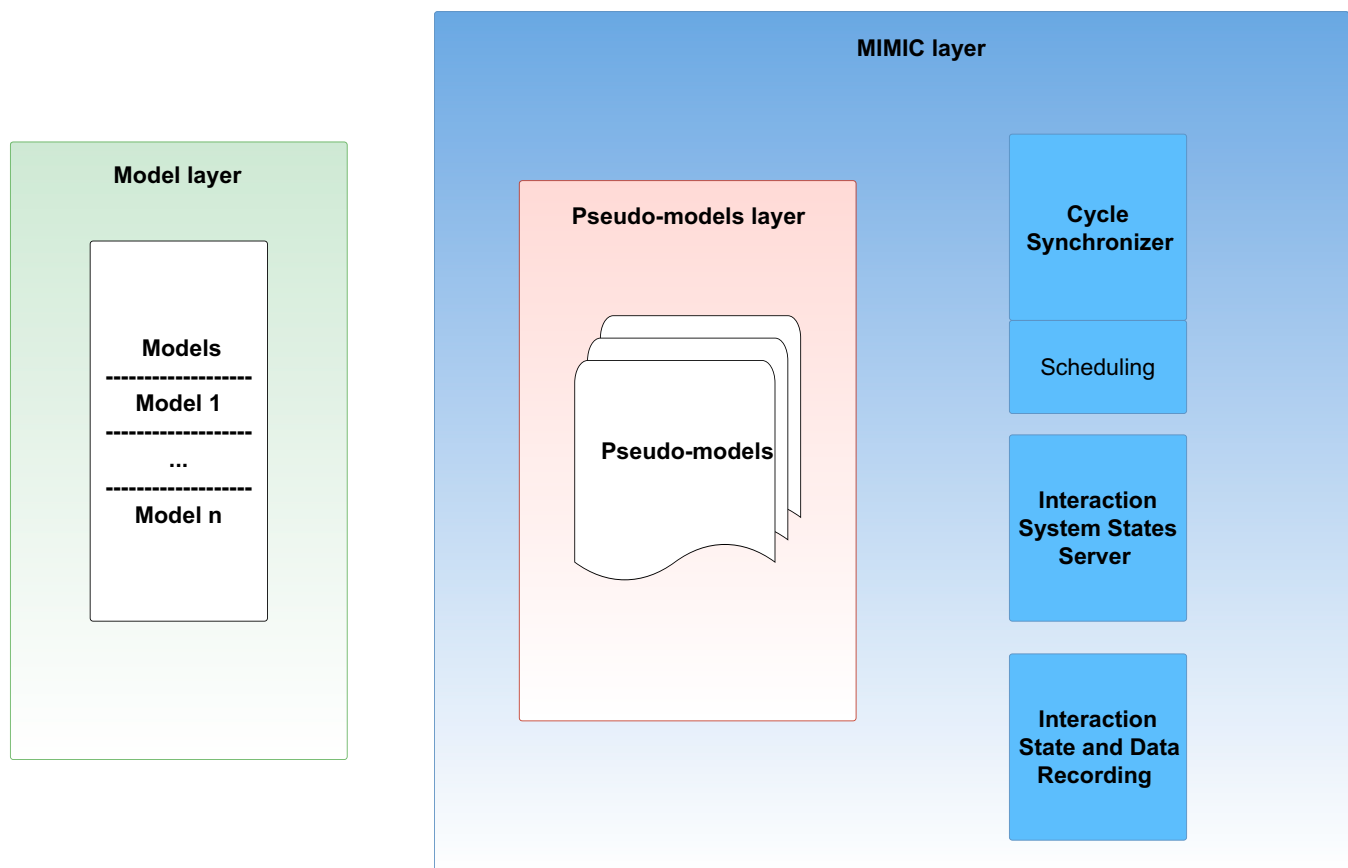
MIMIC layer

Model layer

Models
-------------------
Model 1
-------------------
...
-------------------
Model n

Pseudo-models layer

Pseudo-models

Cycle Synchronizer

Scheduling

Interaction System States Server

Interaction State and Data Recording